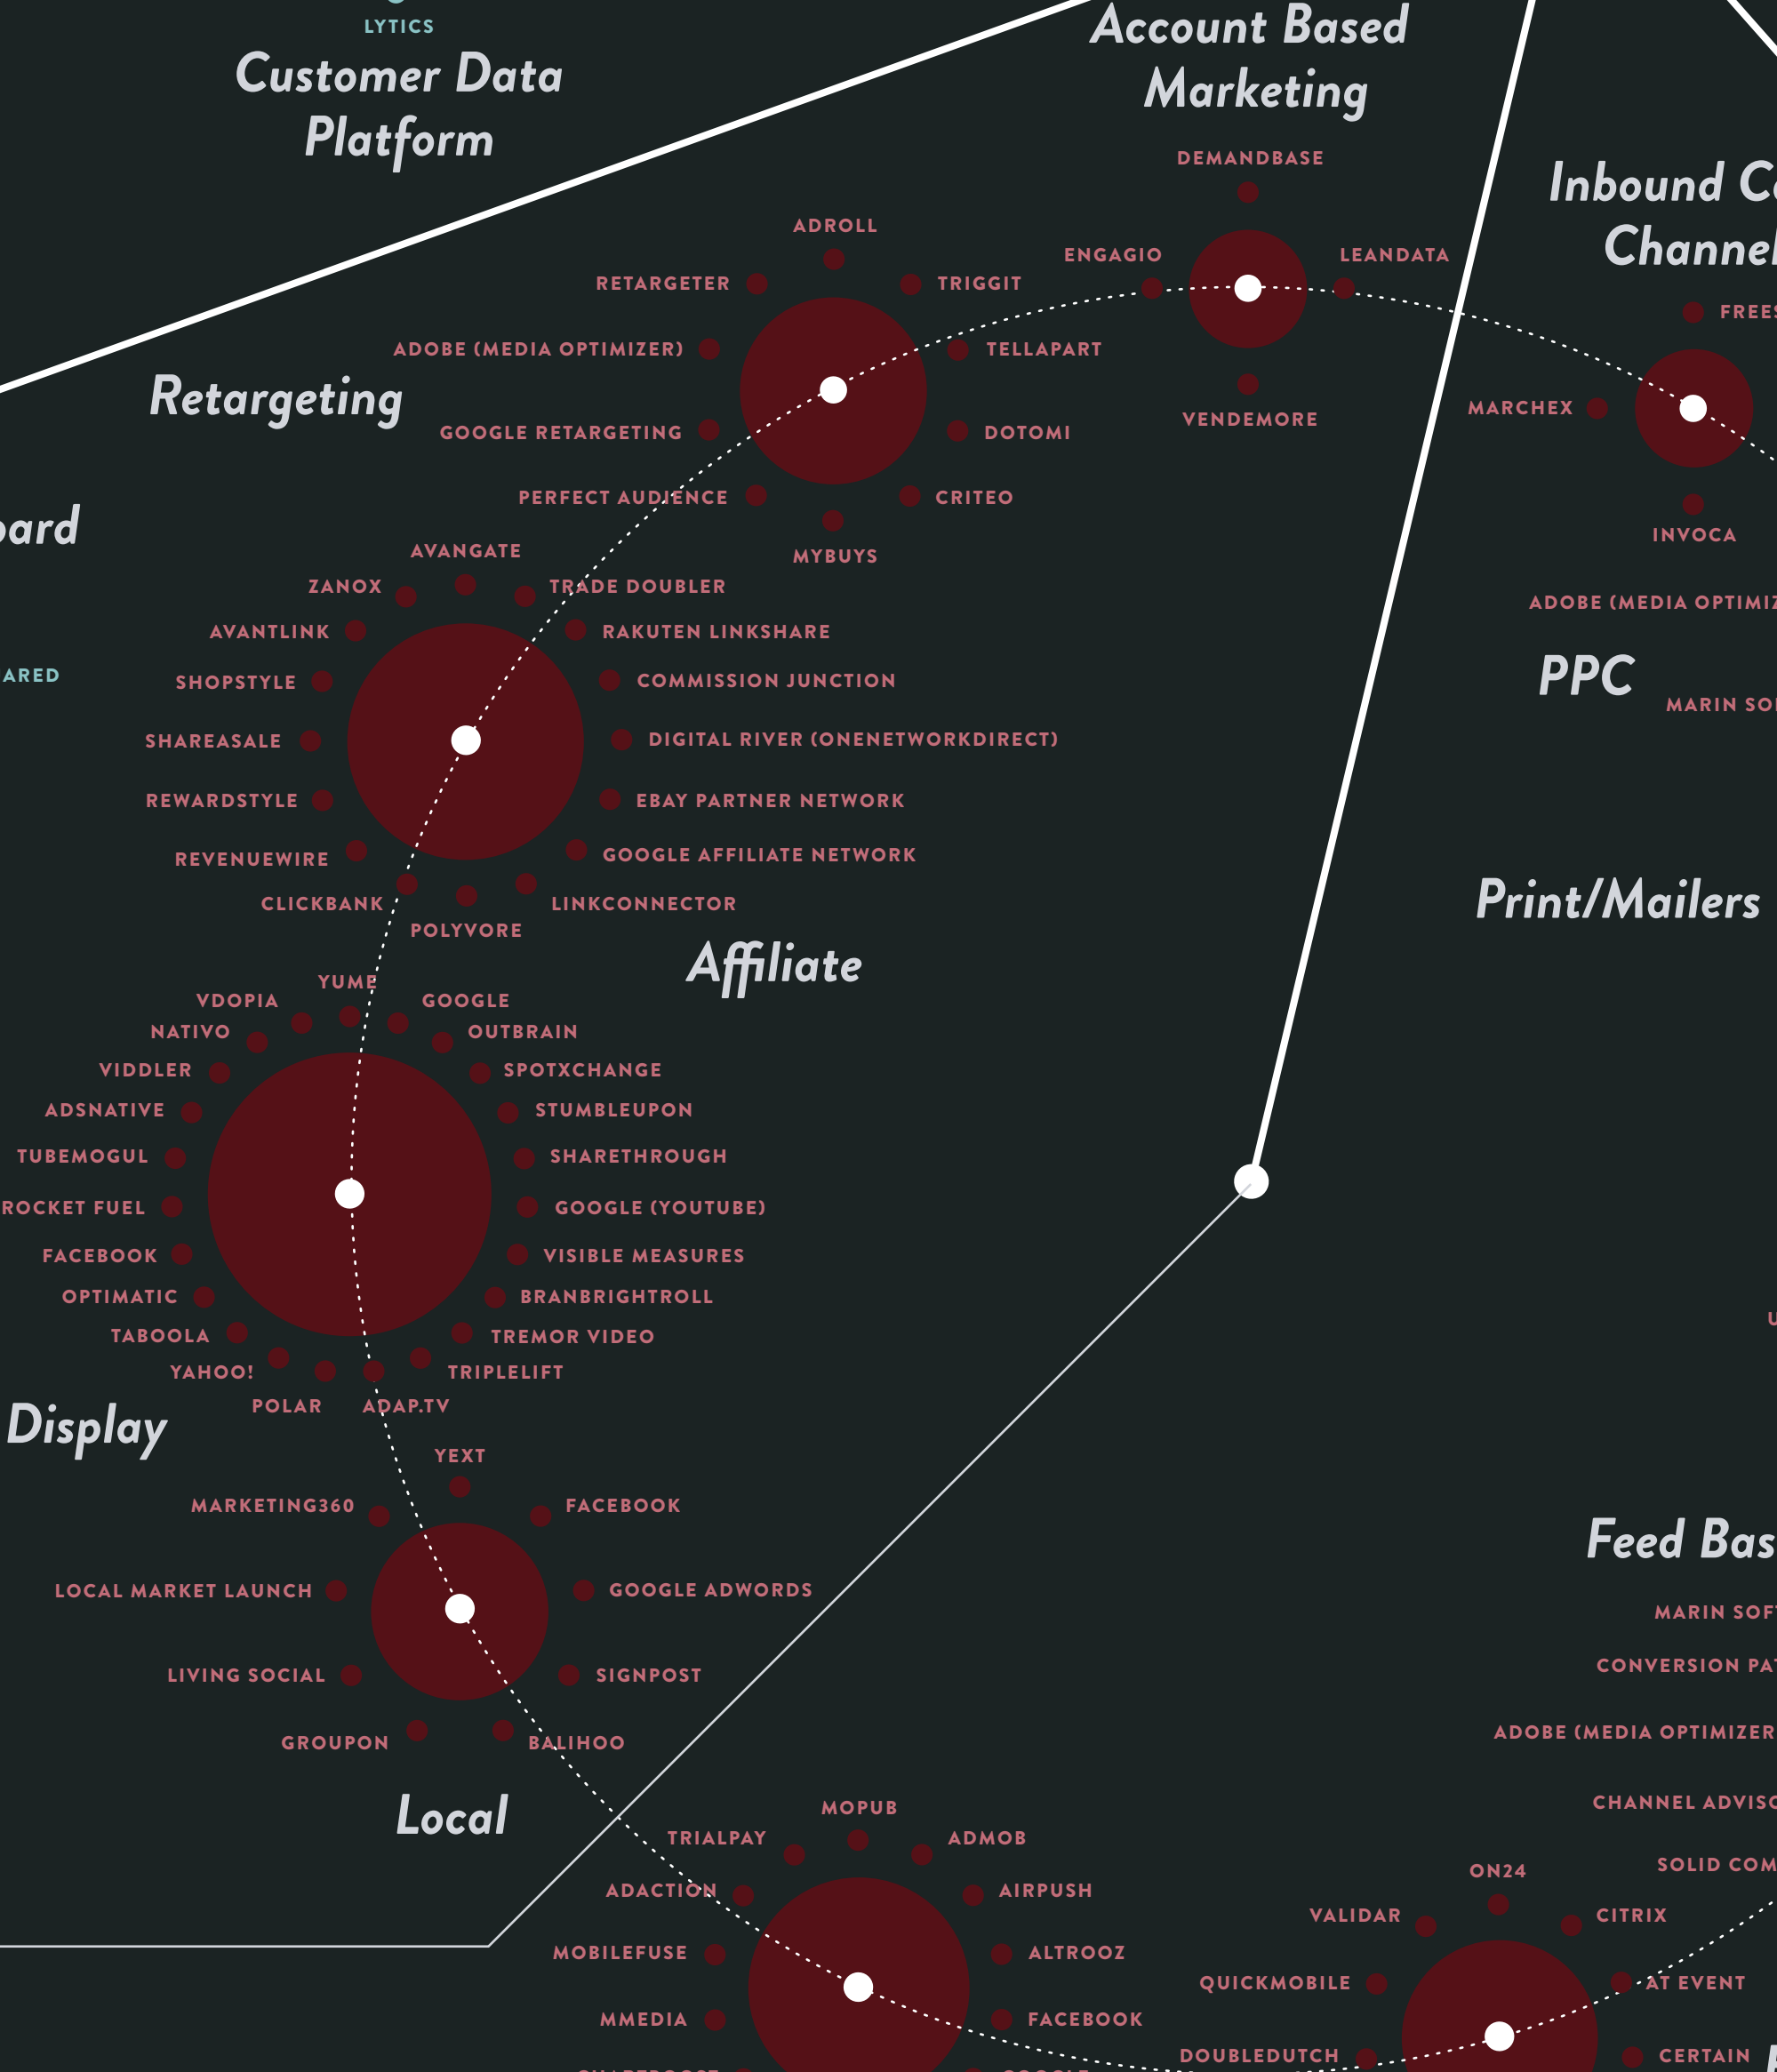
LYTICS

Customer Data Platform

Account Based Marketing

DEMANDBASE

ENGAGIO

LEANDATA

VENDEMORE

Inbound C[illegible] Channel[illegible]

FREE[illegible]

MARCHEX

INVOCA

ADOBE (MEDIA OPTIMI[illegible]

PPC

MARIN SO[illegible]

Print/Mailers

ADROLL

RETARGETER

TRIGGIT

ADOBE (MEDIA OPTIMIZER)

TELLAPART

Retargeting

GOOGLE RETARGETING

DOTOMI

PERFECT AUDIENCE

CRITEO

MYBUYS

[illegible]ard

AVANGATE

ZANOX

TRADE DOUBLER

AVANTLINK

RAKUTEN LINKSHARE

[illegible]ARED

SHOPSTYLE

COMMISSION JUNCTION

SHAREASALE

DIGITAL RIVER (ONENETWORKDIRECT)

REWARDSTYLE

EBAY PARTNER NETWORK

REVENUEWIRE

GOOGLE AFFILIATE NETWORK

CLICKBANK

LINKCONNECTOR

POLYVORE

Affiliate

YUME

VDOPIA

GOOGLE

NATIVO

OUTBRAIN

VIDDLER

SPOTXCHANGE

ADSNATIVE

STUMBLEUPON

TUBEMOGUL

SHARETHROUGH

ROCKET FUEL

GOOGLE (YOUTUBE)

FACEBOOK

VISIBLE MEASURES

OPTIMATIC

BRANBRIGHTROLL

TABOOLA

TREMOR VIDEO

YAHOO!

TRIPLELIFT

POLAR

ADAP.TV

Display

U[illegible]

YEXT

MARKETING360

FACEBOOK

LOCAL MARKET LAUNCH

GOOGLE ADWORDS

LIVING SOCIAL

SIGNPOST

GROUPON

BALIHOO

Local

Feed Bas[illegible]

MARIN SOF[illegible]

CONVERSION PA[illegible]

ADOBE (MEDIA OPTIMIZER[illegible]

CHANNEL ADVIS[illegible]

SOLID COM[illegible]

MOPUB

TRIALPAY

ADMOB

ADACTION

AIRPUSH

MOBILEFUSE

ALTROOZ

MMEDIA

FACEBOOK

ON24

VALIDAR

CITRIX

QUICKMOBILE

AT EVENT

DOUBLEDUTCH

CERTAIN